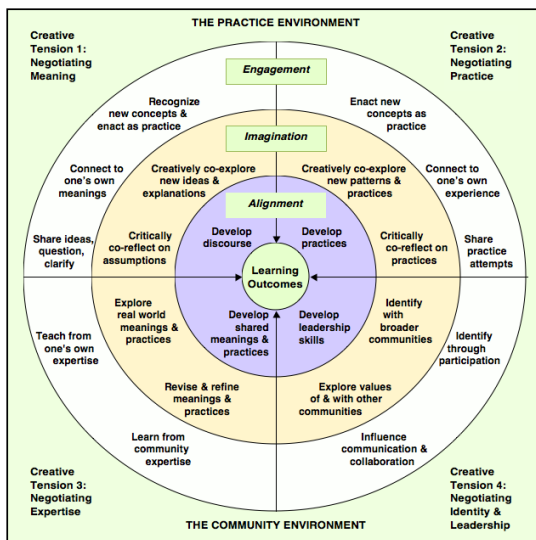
THE PRACTICE ENVIRONMENT

Creative Tension 1: Negotiating Meaning

Creative Tension 2: Negotiating Practice

Engagement

Recognize new concepts & enact as practice

Enact new concepts as practice

Imagination

Connect to one's own meanings

Creatively co-explore new ideas & explanations

Creatively co-explore new patterns & practices

Connect to one's own experience

Alignment

Share ideas, question, clarify

Critically co-reflect on assumptions

Develop discourse

Develop practices

Critically co-reflect on practices

Share practice attempts

Learning Outcomes

Teach from one's own expertise

Explore real world meanings & practices

Develop shared meanings & practices

Develop leadership skills

Identify with broader communities

Identify through participation

Revise & refine meanings & practices

Explore values of & with other communities

Learn from community expertise

Influence communication & collaboration

Creative Tension 3: Negotiating Expertise

Creative Tension 4: Negotiating Identity & Leadership

THE COMMUNITY ENVIRONMENT